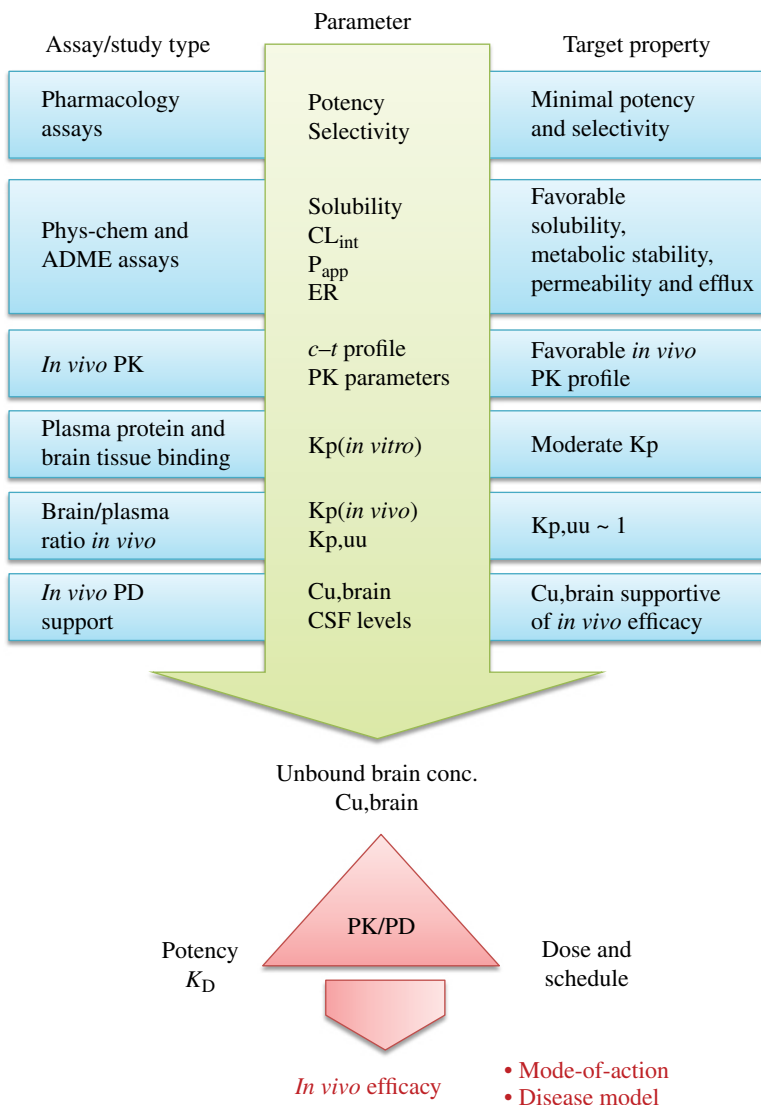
Assay/study type

Parameter

Target property

Pharmacology assays

Potency
Selectivity

Minimal potency and selectivity

Phys-chem and ADME assays

Solubility
$CL_{int}$
$P_{app}$
ER

Favorable solubility, metabolic stability, permeability and efflux

In vivo PK

c–t profile
PK parameters

Favorable in vivo PK profile

Plasma protein and brain tissue binding

Kp(in vitro)

Moderate Kp

Brain/plasma ratio in vivo

Kp(in vivo)
Kp,uu

Kp,uu ~ 1

In vivo PD support

Cu,brain
CSF levels

Cu,brain supportive of in vivo efficacy

Unbound brain conc.
Cu,brain

PK/PD

Potency
$K_D$

Dose and schedule

In vivo efficacy

• Mode-of-action
• Disease model